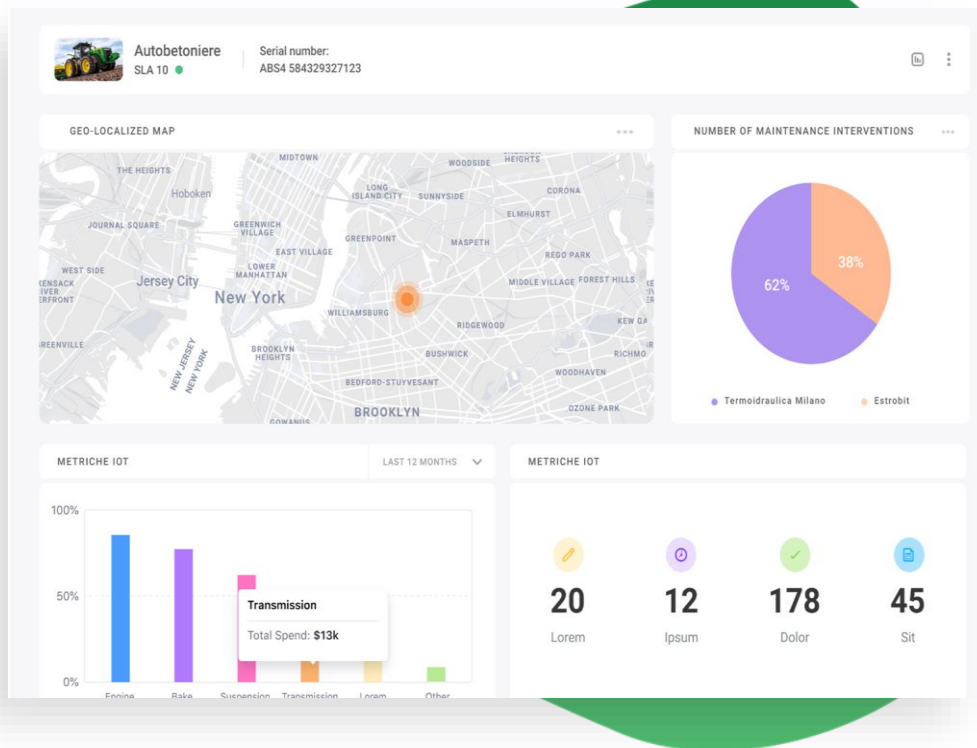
Autobetoniere
SLA 10

Serial number:
ABS4 584329327123

GEO-LOCALIZED MAP

MIDTOWN
WOODSIDE
HEIGHTS
THE HEIGHTS
Hoboken
LONG ISLAND CITY
SUNNYSIDE
CORONA
JOURNAL SQUARE
GREENWICH VILLAGE
ELMHURST
GREENPOINT
MASPETH
EAST VILLAGE
REGO PARK
WEST SIDE
LOWER MANHATTAN
Jersey City
MIDDLE VILLAGE
FOREST HILLS
New York
WILLIAMSBURG
RIDGEWOOD
KEW GA
REENVILLE
BROOKLYN HEIGHTS
BUSHWICK
RICHMO
NEW JERSEY
NEW YORK
WOODHAVEN
BEDFORD-STUYVESANT
BROOKLYN
OZONE PARK
GOWANUS

NUMBER OF MAINTENANCE INTERVENTIONS

62%
38%

Termoidraulica Milano
Estrobit

METRICHE IOT
LAST 12 MONTHS

100%
50%
0%

Transmission
Total Spend: $13k

Engine
Bake
Suspension
Transmission
Lorem
Other

METRICHE IOT

20
Lorem
12
Ipsum
178
Dolor
45
Sit